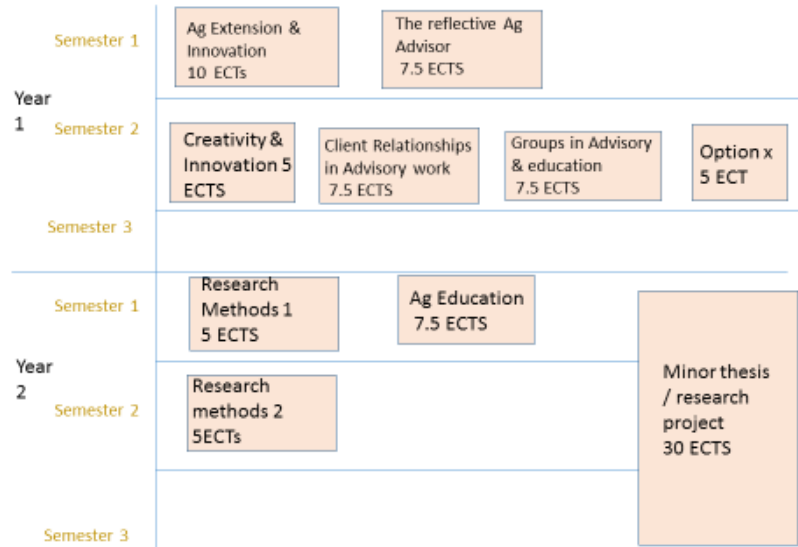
Year 1

Semester 1

Ag Extension & Innovation 10 ECTs

The reflective Ag Advisor 7.5 ECTS

Semester 2

Creativity & Innovation 5 ECTS

Client Relationships in Advisory work 7.5 ECTS

Groups in Advisory & education 7.5 ECTS

Option x 5 ECT

Semester 3

Year 2

Semester 1

Research Methods 1 5 ECTS

Ag Education 7.5 ECTS

Minor thesis / research project 30 ECTS

Semester 2

Research methods 2 5ECTs

Semester 3